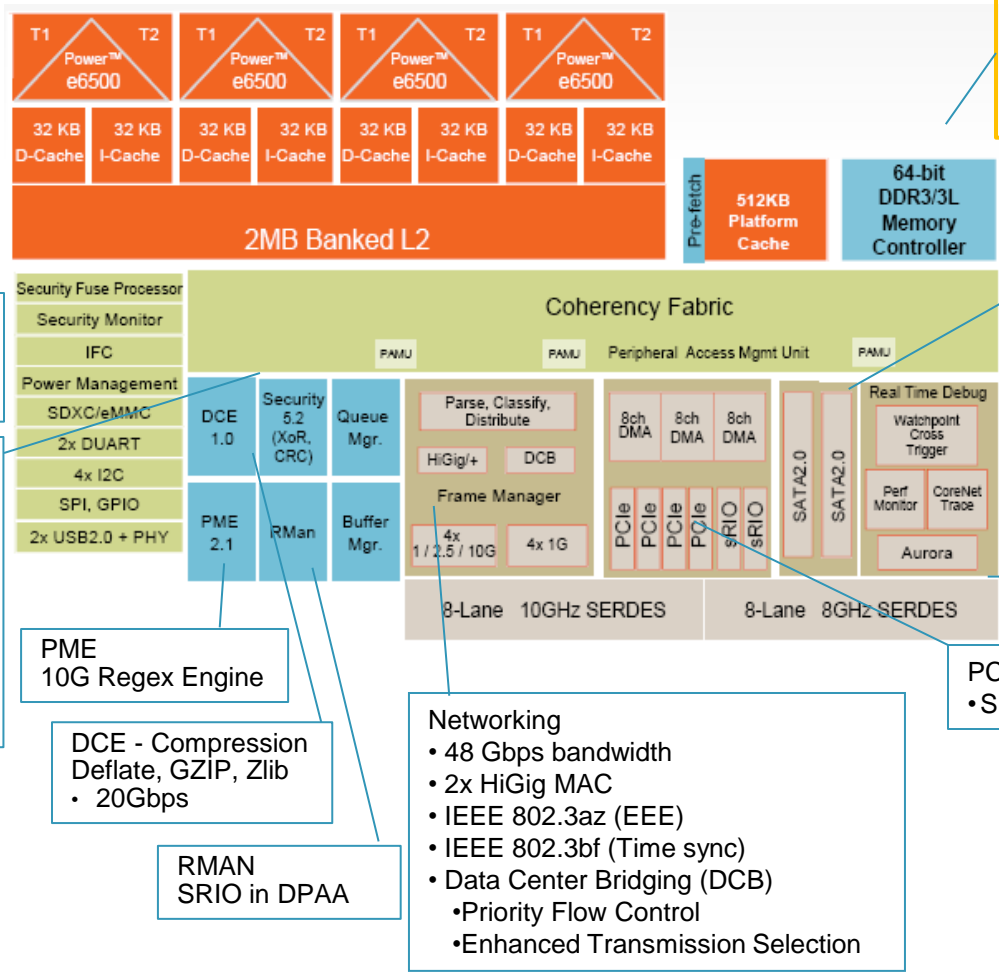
T1 T2 Power™ e6500

T1 T2 Power™ e6500

T1 T2 Power™ e6500

T1 T2 Power™ e6500

32 KB D-Cache 32 KB I-Cache 32 KB D-Cache 32 KB I-Cache 32 KB D-Cache 32 KB I-Cache 32 KB D-Cache 32 KB I-Cache

2MB Banked L2

Pre-fetch

512KB Platform Cache

64-bit DDR3/3L Memory Controller

Security Fuse Processor
Security Monitor
IFC
Power Management
SDXC/eMMC
2x DUART
4x I2C
SPI, GPIO
2x USB2.0 + PHY

Coherency Fabric

PAMU PAMU Peripheral Access Mgmt Unit PAMU

DCE 1.0

Security 5.2 (XoR, CRC)

Queue Mgr.

PME 2.1

RMan

Buffer Mgr.

Parse, Classify, Distribute

HiGig/+

DCB

Frame Manager

4x 1 / 2.5 / 10G

4x 1G

8ch DMA 8ch DMA 8ch DMA

PCIe PCIe PCIe PCIe sRIO sRIO

SATA2.0 SATA2.0

Real Time Debug

Watchpoint Cross Trigger

Perf Monitor

CoreNet Trace

Aurora

8-Lane 10GHz SERDES

8-Lane 8GHz SERDES

PME
10G Regex Engine

DCE - Compression
Deflate, GZIP, Zlib
• 20Gbps

RMAN
SRIO in DPAA

Networking
• 48 Gbps bandwidth
• 2x HiGig MAC
• IEEE 802.3az (EEE)
• IEEE 802.3bf (Time sync)
• Data Center Bridging (DCB)
•Priority Flow Control
•Enhanced Transmission Selection

PC
•S